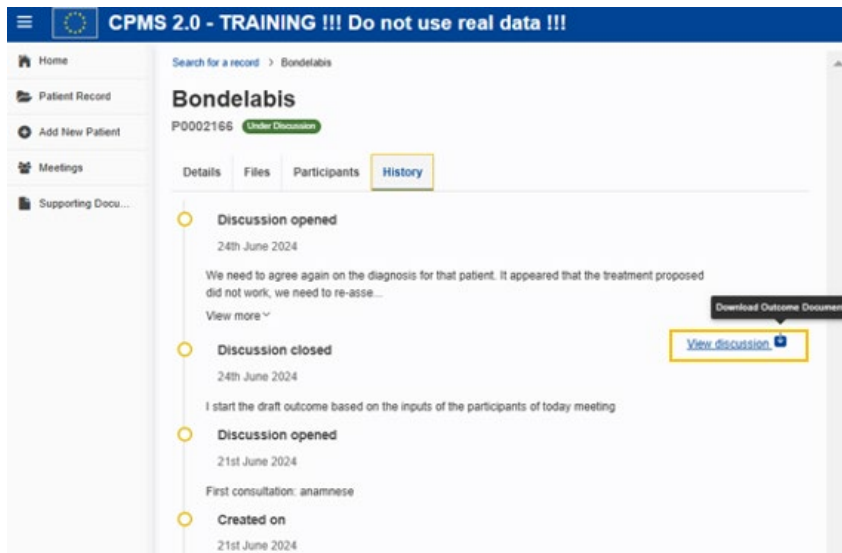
CPMS 2.0 - TRAINING !!! Do not use real data !!!

Home
Patient Record
Add New Patient
Meetings
Supporting Docu...

Search for a record > Bondelabis

Bondelabis

P0002166 Under Discussion

Details | Files | Participants | History

Discussion opened

24th June 2024

We need to agree again on the diagnosis for that patient. It appeared that the treatment proposed did not work, we need to re-asse...

View more

Download Outcome Documen

View discussion

Discussion closed

24th June 2024

I start the draft outcome based on the inputs of the participants of today meeting

Discussion opened

21st June 2024

First consultation: anamnese

Created on

21st June 2024